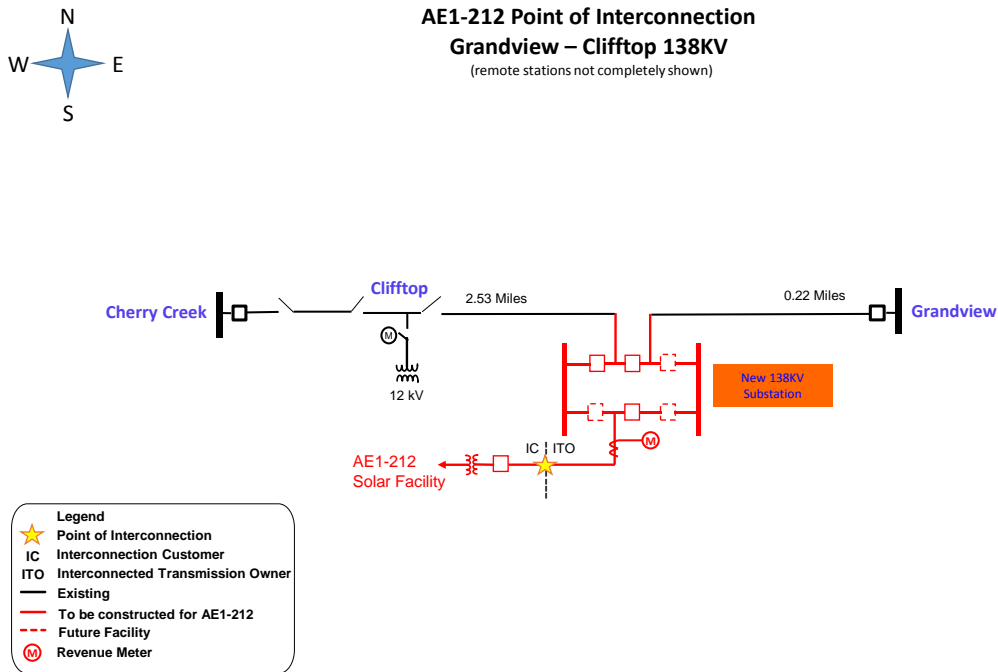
N
W
E
S

AE1-212 Point of Interconnection
Grandview – Clifftop 138KV
(remote stations not completely shown)

Clifftop
Cherry Creek
2.53 Miles
0.22 Miles
Grandview
M
12 kV
New 138KV Substation
M
IC
ITO
AE1-212 Solar Facility

Legend
Point of Interconnection
IC Interconnection Customer
ITO Interconnected Transmission Owner
Existing
To be constructed for AE1-212
Future Facility
M Revenue Meter